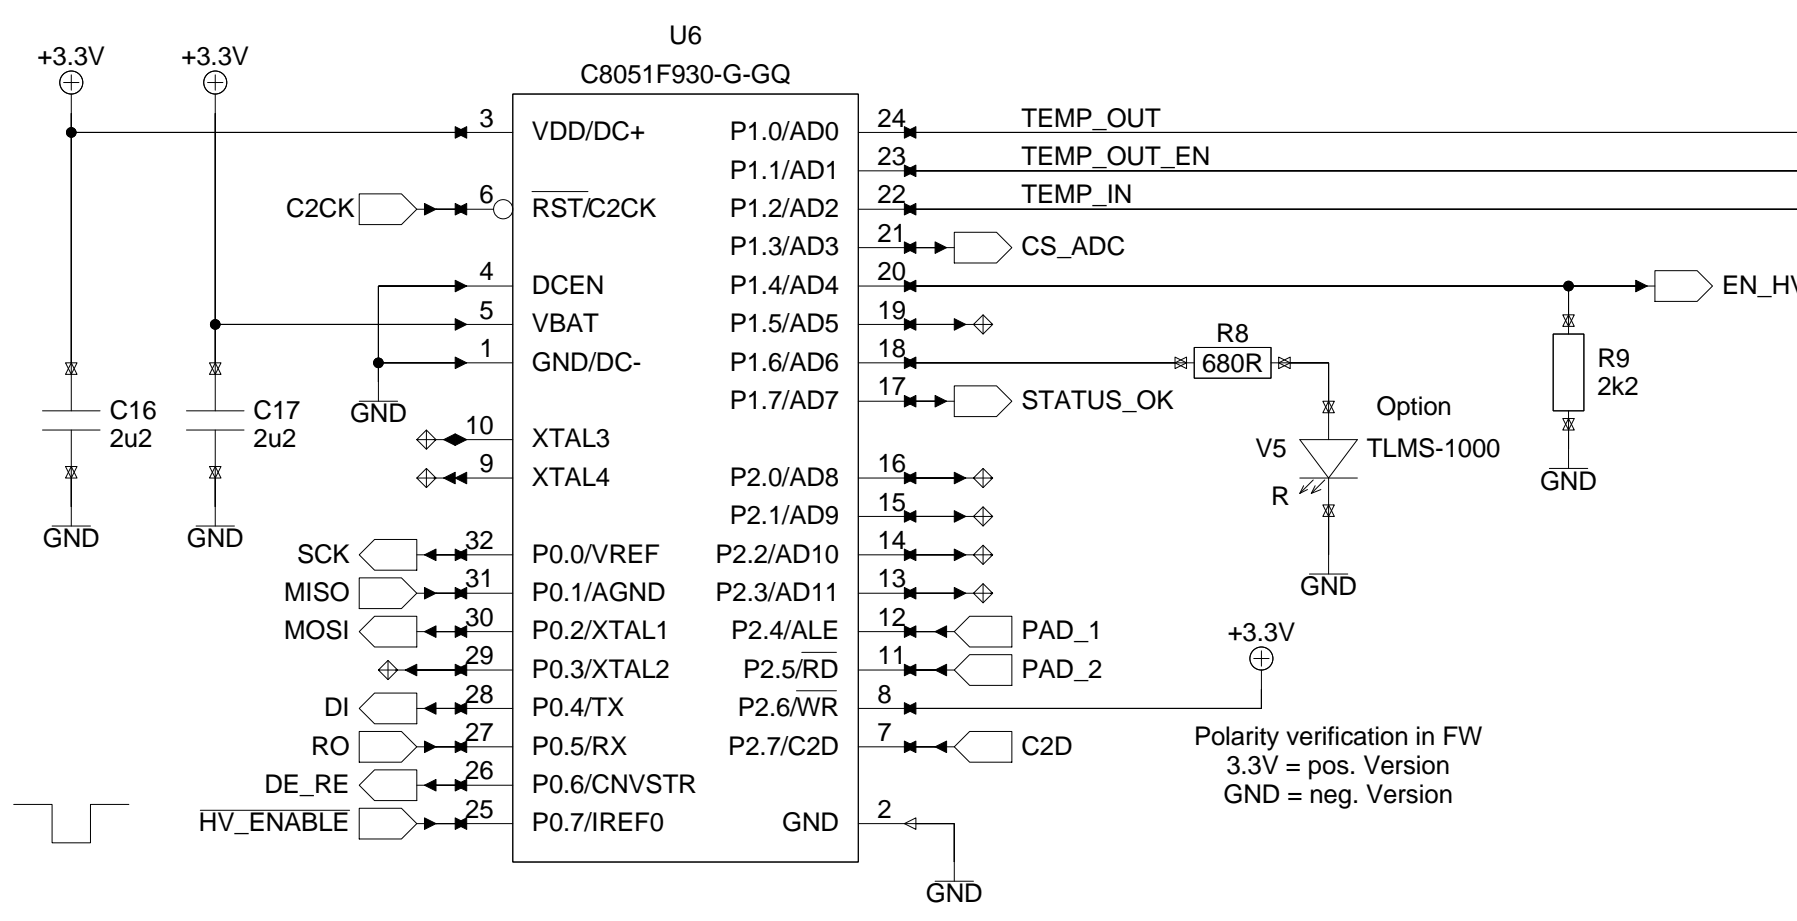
U6
C8051F930-G-GQ

+3.3V
+3.3V

3 VDD/DC+
6 $\overline{RST}$/C2CK
4 DCEN
5 VBAT
1 GND/DC-
10 XTAL3
9 XTAL4
32 P0.0/VREF
31 P0.1/AGND
30 P0.2/XTAL1
29 P0.3/XTAL2
28 P0.4/TX
27 P0.5/RX
26 P0.6/CNVSTR
25 P0.7/IREF0

24 P1.0/AD0
23 P1.1/AD1
22 P1.2/AD2
21 P1.3/AD3
20 P1.4/AD4
19 P1.5/AD5
18 P1.6/AD6
17 P1.7/AD7
16 P2.0/AD8
15 P2.1/AD9
14 P2.2/AD10
13 P2.3/AD11
12 P2.4/ALE
11 P2.5/$\overline{RD}$
8 P2.6/$\overline{WR}$
7 P2.7/C2D
2 GND

C2CK
GND
C16
2u2
C17
2u2
GND
GND
SCK
MISO
MOSI
DI
RO
DE_RE
$\overline{HV\_ENABLE}$

TEMP_OUT
TEMP_OUT_EN
TEMP_IN
CS_ADC
EN_HV
R8
680R
R9
2k2
STATUS_OK
Option
V5
TLMS-1000
R
GND
GND
PAD_1
PAD_2
+3.3V
C2D
GND

Polarity verification in FW
3.3V = pos. Version
GND = neg. Version